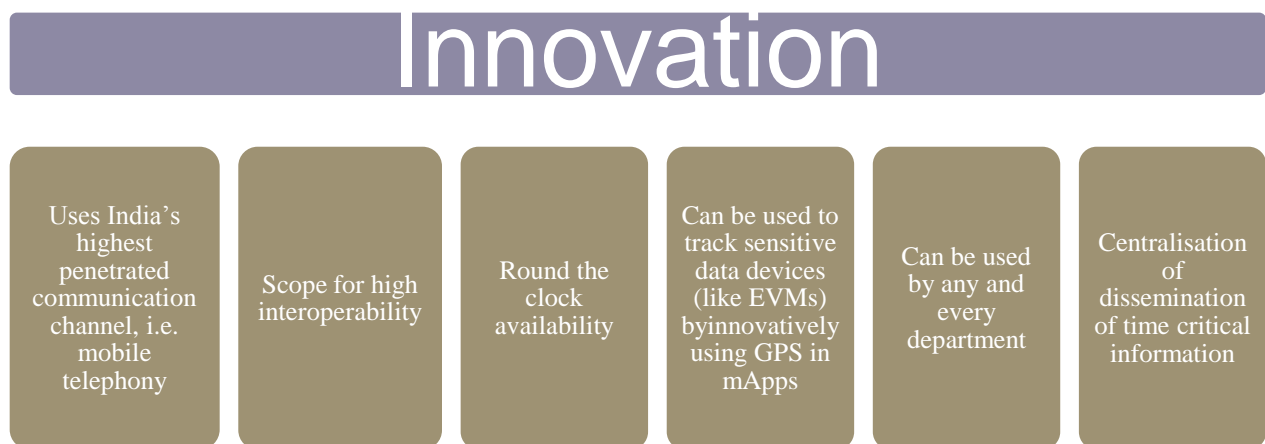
Innovation

Uses India’s highest penetrated communication channel, i.e. mobile telephony

Scope for high interoperability

Round the clock availability

Can be used to track sensitive data devices (like EVMs) byinnovatively using GPS in mApps

Can be used by any and every department

Centralisation of dissemination of time critical information